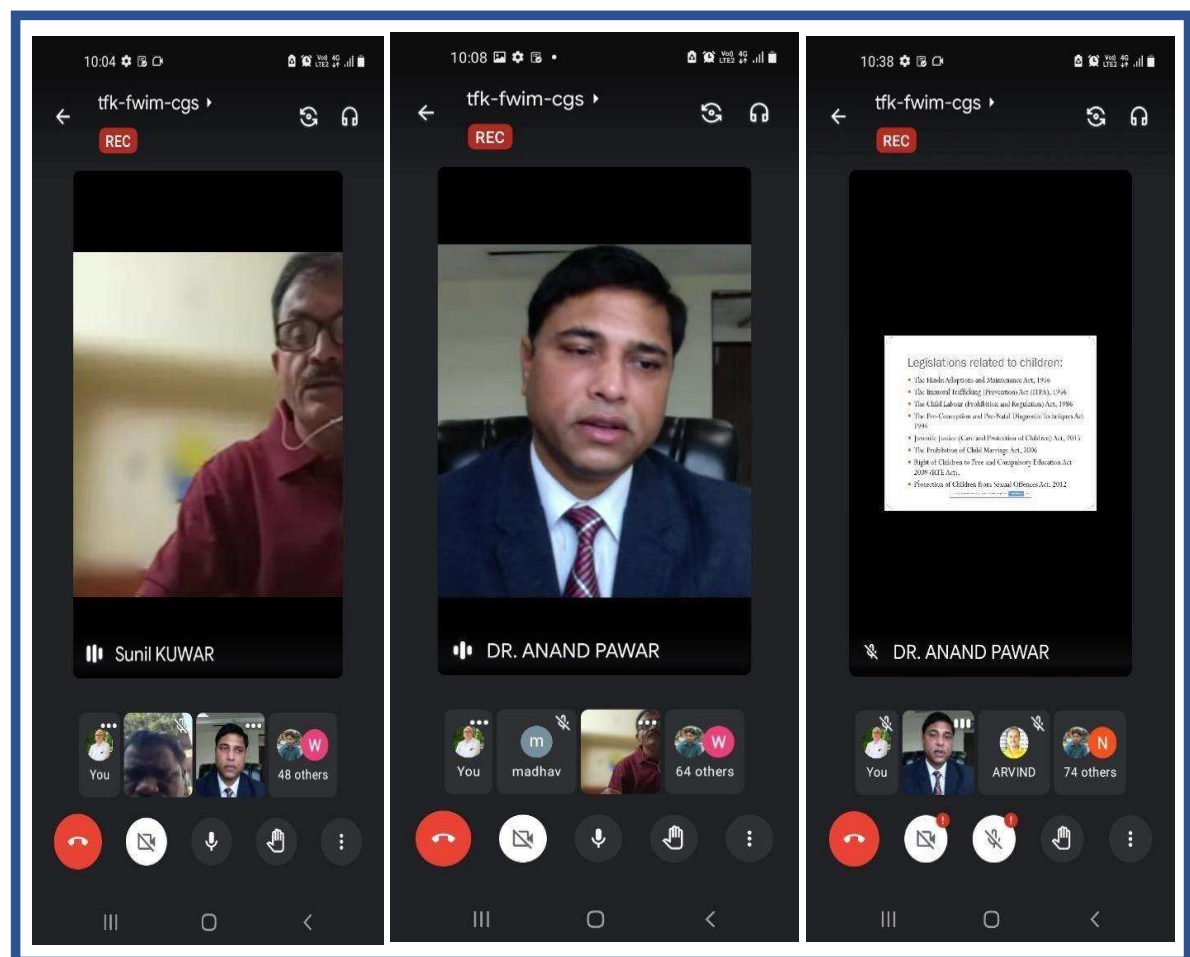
10:04

tfk-fwim-cgs

REC

Sunil KUWAR

You

48 others

10:08

tfk-fwim-cgs

REC

DR. ANAND PAWAR

You

madhav

64 others

10:38

tfk-fwim-cgs

REC

Legislations related to children:

- The Hindu Adoptions and Maintenance Act, 1956
- The Immoral Trafficking (Prevention) Act (ITPA), 1956
- The Child Labour (Prohibition and Regulation) Act, 1986
- The Pre-Conception and Pre-Natal Diagnostic Techniques Act, 1994
- Juvenile Justice (Care and Protection of Children) Act, 2015
- The Prohibition of Child Marriage Act, 2006
- Right of Children to Free and Compulsory Education Act 2009 (RTE Act).
- Protection of Children from Sexual Offences Act, 2012

DR. ANAND PAWAR

You

ARVIND

74 others